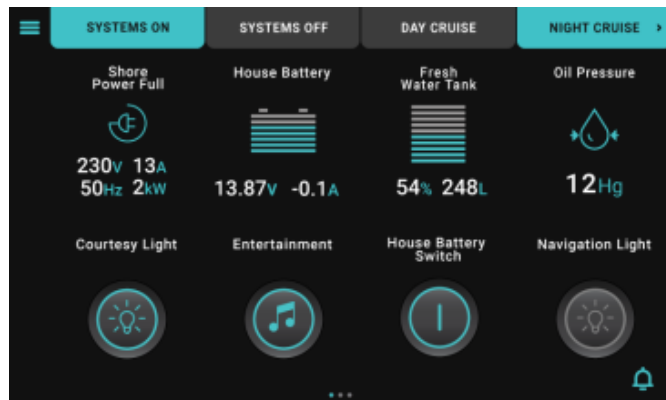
SYSTEMS ON | SYSTEMS OFF | DAY CRUISE | NIGHT CRUISE ›

Shore Power Full

230V 13A
50Hz 2kW

House Battery

13.87V -0.1A

Fresh Water Tank

54% 248L

Oil Pressure

12Hg

Courtesy Light

Entertainment

House Battery Switch

Navigation Light